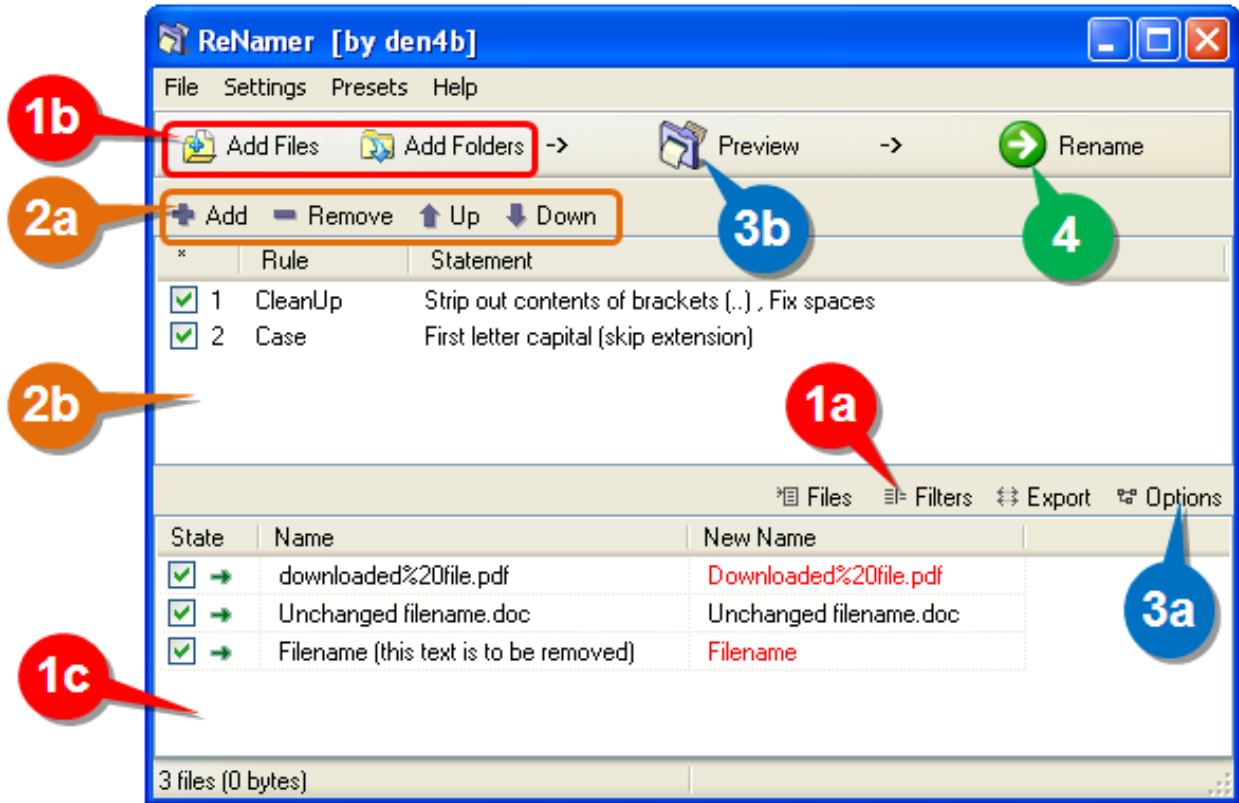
ReNamer [by den4b]

File Settings Presets Help

1b

Add Files Add Folders -> Preview -> Rename

2a

Add Remove Up Down

3b

4

| * | Rule | Statement |
|---|---|---|
| 1 | CleanUp | Strip out contents of brackets (..) , Fix spaces |
| 2 | Case | First letter capital (skip extension) |

2b

1a

Files Filters Export Options

| State | Name | New Name |
|---|---|---|
| | downloaded%20file.pdf | Downloaded%20file.pdf |
| | Unchanged filename.doc | Unchanged filename.doc |
| | Filename (this text is to be removed) | Filename |

3a

1c

3 files (0 bytes)